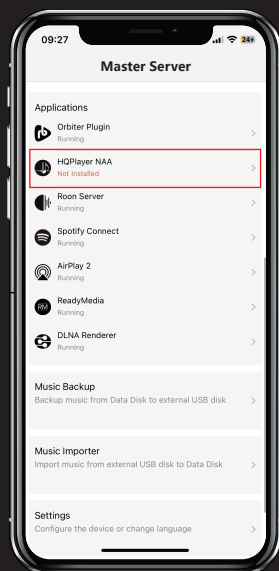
09:27
24+

Master Server

Applications

Orbiter Plugin
Running

HQPlayer NAA
Not Installed

Roon Server
Running

Spotify Connect
Running

AirPlay 2
Running

RM
ReadyMedia
Running

DLNA Renderer
Running

Music Backup
Backup music from Data Disk to external USB disk

Music Importer
Import music from external USB disk to Data Disk

Settings
Configure the device or change language